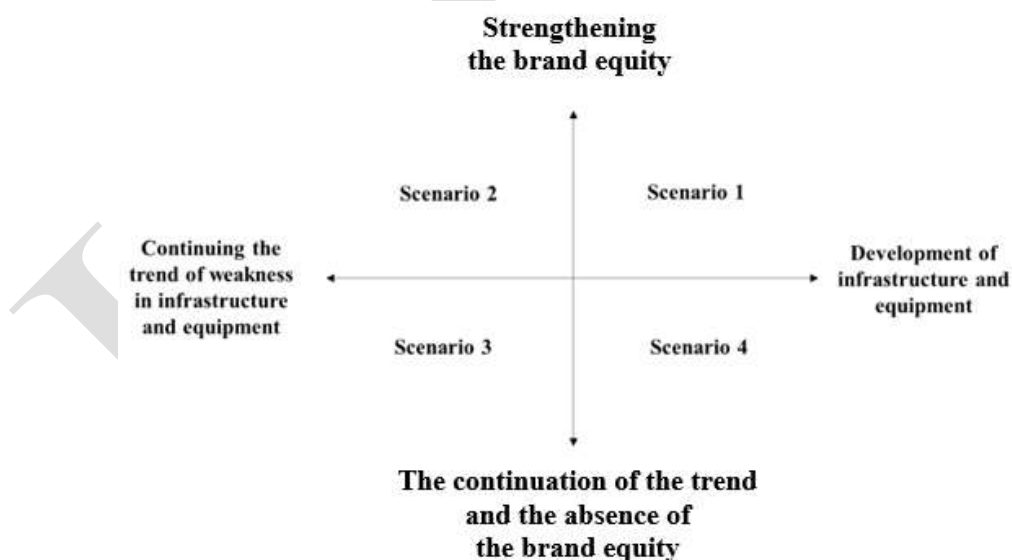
Strengthening the brand equity

Scenario 2

Scenario 1

Continuing the trend of weakness in infrastructure and equipment

Development of infrastructure and equipment

Scenario 3

Scenario 4

The continuation of the trend and the absence of the brand equity